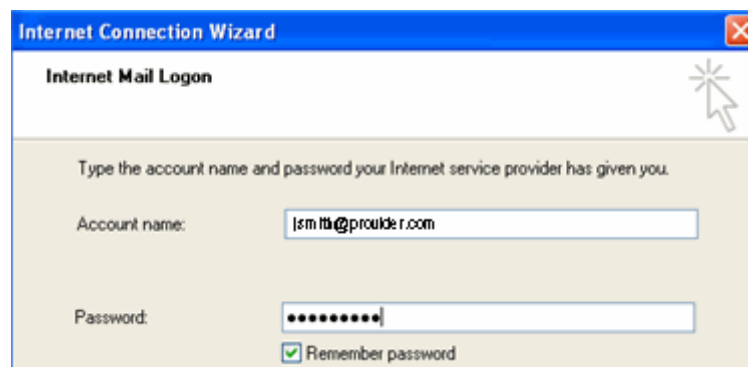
Internet Connection Wizard

Internet Mail Logon

Type the account name and password your Internet service provider has given you.

Account name: jsmith@provider.com

Password: ••••••••••

Remember password